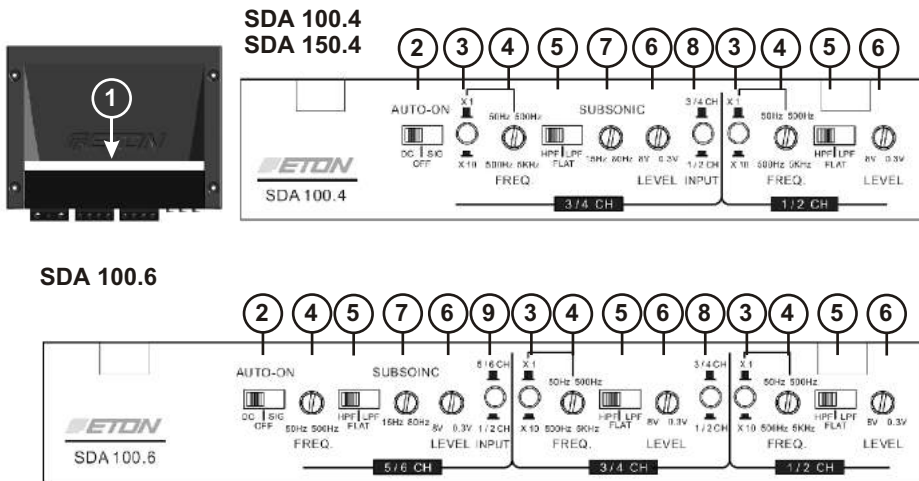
SDA 100.4
SDA 150.4

1

ETON

2 3 4 5 7 6 8 3 4 5 6

AUTO-ON

DC | SIG
OFF

X1

X10

50Hz 500Hz

500Hz 5KHz

FREQ.

HPF | LPF
FLAT

SUBSONIC

15Hz 80Hz

8V 0.3V

LEVEL

3/4 CH

1/2 CH

INPUT

X1

X10

50Hz 500Hz

500Hz 5KHz

FREQ.

HPF | LPF
FLAT

8V 0.3V

LEVEL

ETON

SDA 100.4

3/4 CH

1/2 CH

SDA 100.6

2 4 5 7 6 9 3 4 5 6 8 3 4 5 6

AUTO-ON

DC | SIG
OFF

50Hz 500Hz

FREQ.

HPF | LPF
FLAT

SUBSOINC

15Hz 80Hz

8V 0.3V

LEVEL

5/6 CH

1/2 CH

INPUT

X1

X10

50Hz 500Hz

500Hz 5KHz

FREQ.

HPF | LPF
FLAT

8V 0.3V

LEVEL

3/4 CH

1/2 CH

X1

X10

50Hz 500Hz

500Hz 5KHz

FREQ.

HPF | LPF
FLAT

8V 0.3V

LEVEL

ETON

SDA 100.6

5/6 CH

3/4 CH

1/2 CH